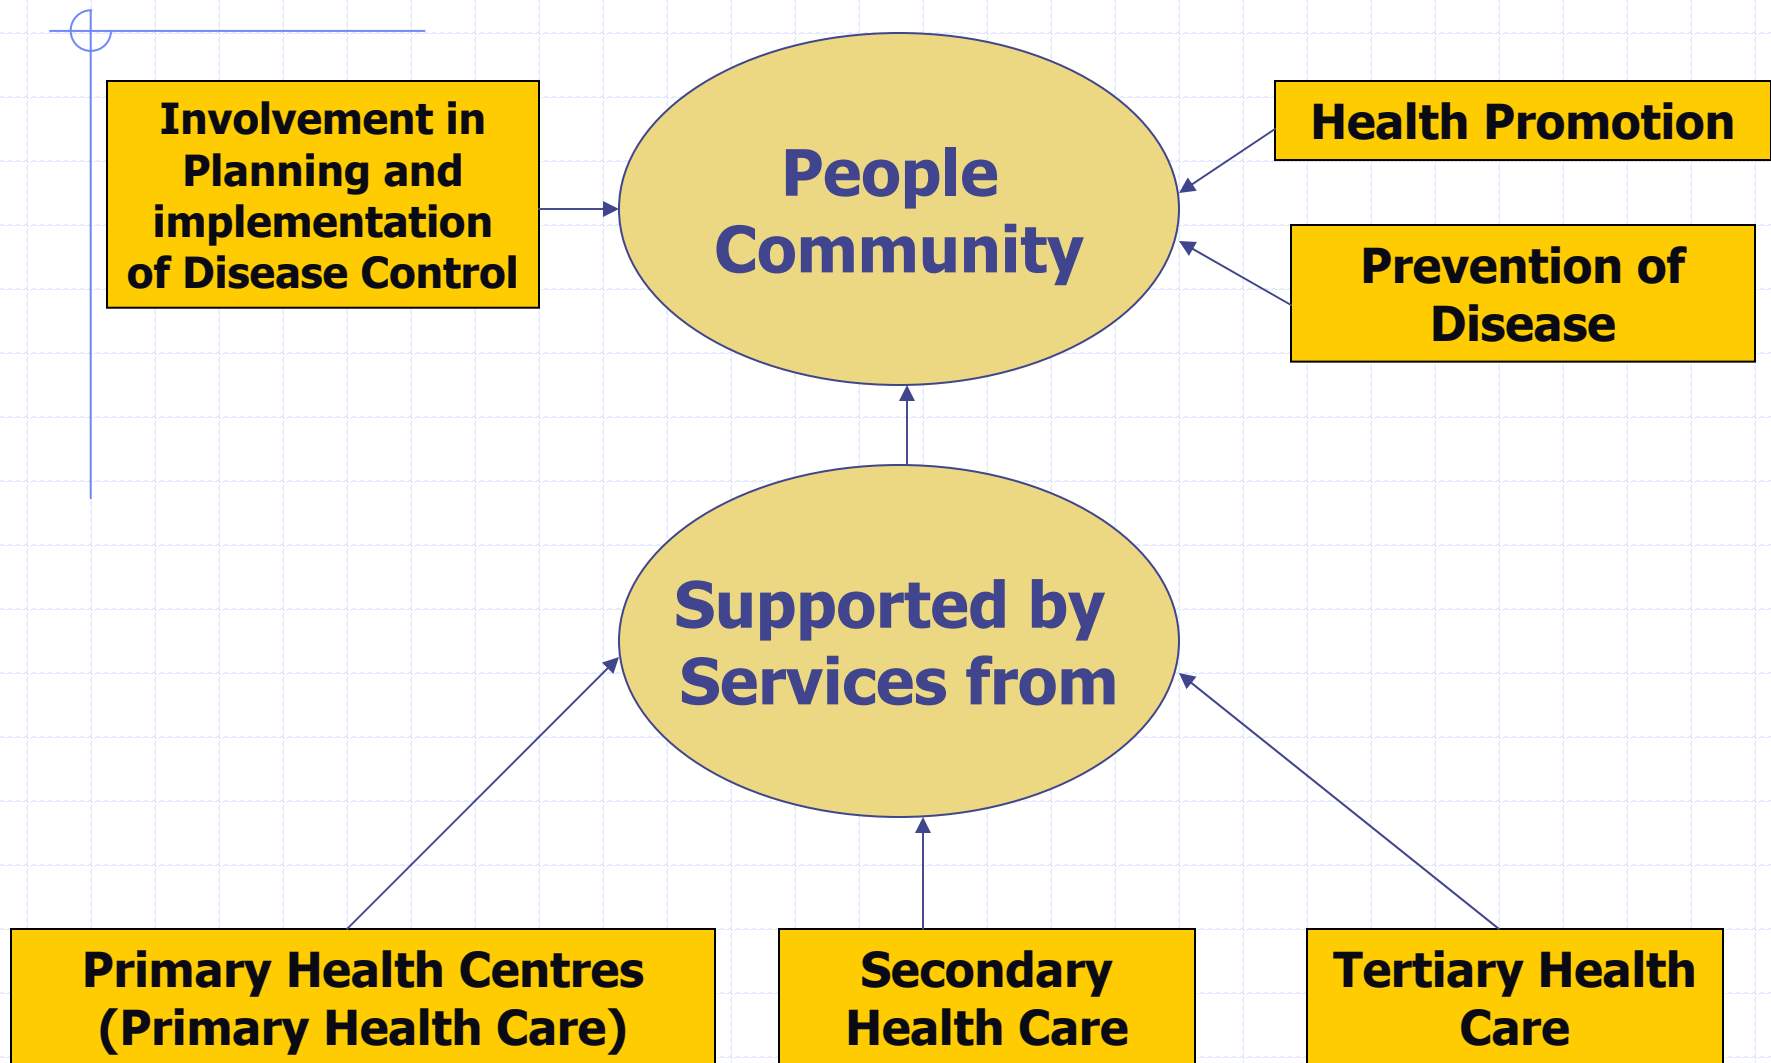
Involvement in Planning and implementation of Disease Control

People Community

Health Promotion

Prevention of Disease

Supported by Services from

Primary Health Centres (Primary Health Care)

Secondary Health Care

Tertiary Health Care